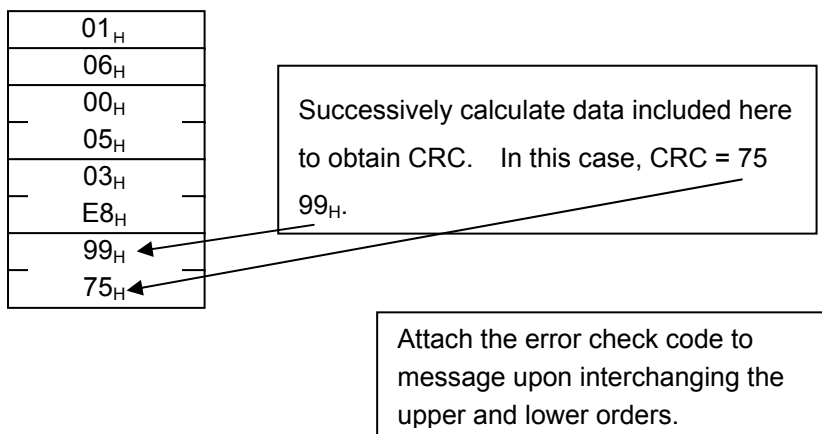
$01_H$
$06_H$
$00_H$
$05_H$
$03_H$
$E8_H$
$99_H$
$75_H$

Successively calculate data included here to obtain CRC. In this case, CRC = 75 $99_H$.

Attach the error check code to message upon interchanging the upper and lower orders.